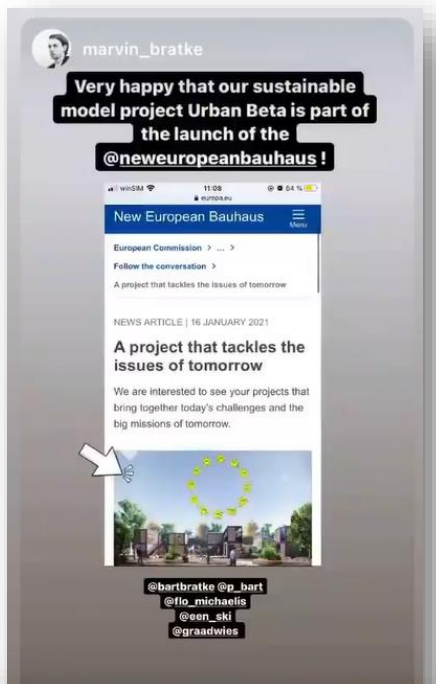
marvin_bratke

Very happy that our sustainable model project Urban Beta is part of the launch of the @neweuropeanbauhaus !

winSIM 11:08 84 %
europa.eu

New European Bauhaus
Menu

European Commission > ... >

Follow the conversation >

A project that tackles the issues of tomorrow

NEWS ARTICLE | 16 JANUARY 2021

A project that tackles the issues of tomorrow

We are interested to see your projects that bring together today's challenges and the big missions of tomorrow.

@bartbratke @p_bart
@flo_michaelis
@een_ski
@graadwies